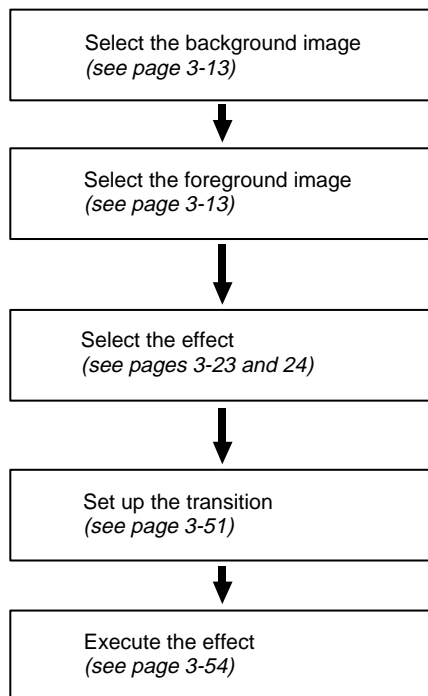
Select the background image
*(see page 3-13)*

Select the foreground image
*(see page 3-13)*

Select the effect
*(see pages 3-23 and 24)*

Set up the transition
*(see page 3-51)*

Execute the effect
*(see page 3-54)*